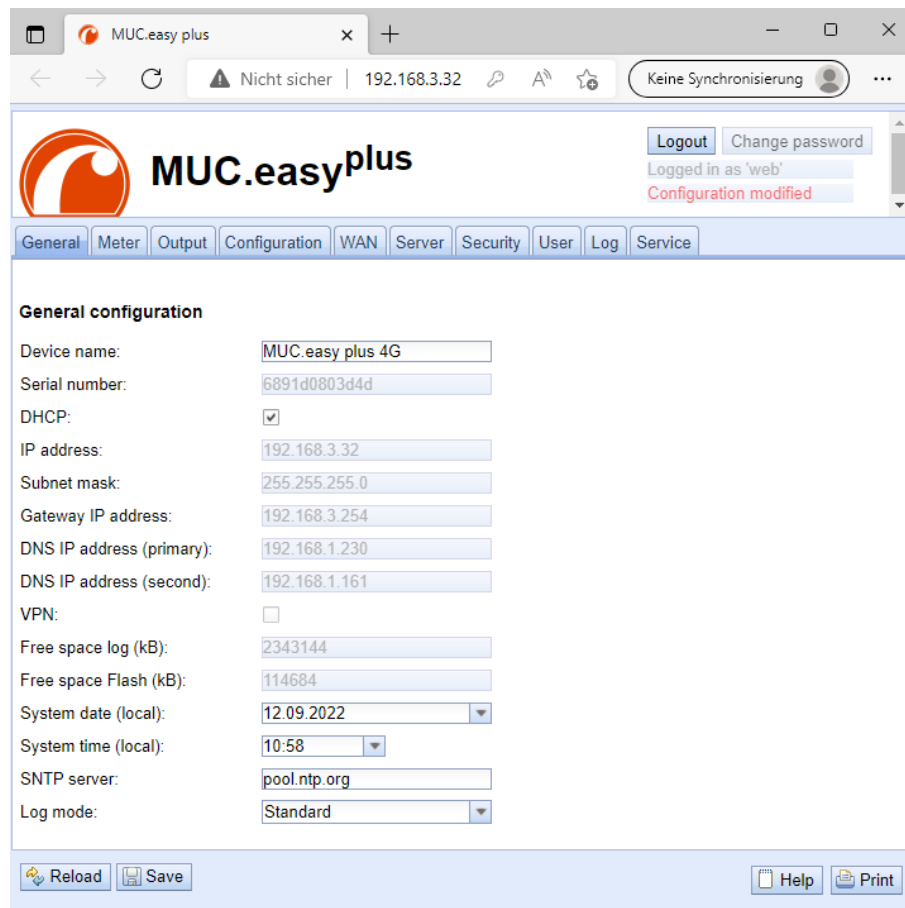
MUC.easy plus ×
+
Nicht sicher | 192.168.3.32
Keine Synchronisierung
...

MUC.easy$^{plus}$

Logout Change password
Logged in as 'web'
Configuration modified

General Meter Output Configuration WAN Server Security User Log Service

General configuration

Device name: MUC.easy plus 4G
Serial number: 6891d0803d4d
DHCP:
IP address: 192.168.3.32
Subnet mask: 255.255.255.0
Gateway IP address: 192.168.3.254
DNS IP address (primary): 192.168.1.230
DNS IP address (second): 192.168.1.161
VPN:
Free space log (kB): 2343144
Free space Flash (kB): 114684
System date (local): 12.09.2022
System time (local): 10:58
SNTP server: pool.ntp.org
Log mode: Standard

Reload Save Help Print